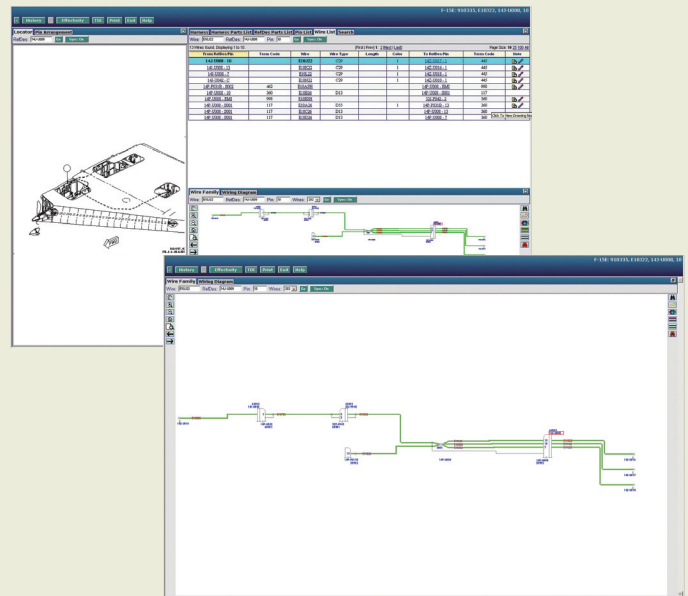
F-15E: 910335, E10322, 143-0000, 10

History | Effectivity | TOC | Print | Exit | Help

Locator | Pin Arrangement

RefDes: 143-0000 | Go | Spec On

Harness | Harness Parts List | RefDes Parts List | Pin List | Wire List | Search

Wire: B06U22 | RefDes: 143-0000 | Pin: 10 | Go | Spec On

12 Wires found. Displaying 1 to 10. | [First/Prev] 1, 2 [Next/Last] | Page Size: 10 25 100 All

| From RefDes/Pin | Term Code | Wire | Wire Type | Length | Color | To RefDes/Pin | Term Code | Note |
|---|---|---|---|---|---|---|---|---|
| 143-0000 - 10 | | B06U22 | C20 | | 1 | 142-5504 - 1 | 443 | |
| 143-0000 - 13 | | B06U22 | C20 | | 1 | 142-5504 - 1 | 443 | |
| 143-5508 - 7 | | B06U22 | C20 | | 1 | 142-5504 - 1 | 443 | |
| 143-0040 - 2 | | B06U22 | C20 | | 1 | 142-5504 - 1 | 443 | |
| 149-P0535 - B | 402 | B06U22M | | | | 149-5508 - B60 | 666 | |
| 149-0000 - 10 | 380 | B06U22 | D10 | | | 149-0000 - B60 | 327 | |
| 149-0000 - B60 | 666 | B06U22S | | | | 320-P040 - 4 | 500 | |
| 149-0000 - 2001 | 117 | B06U24 | D10 | | 1 | 149-P0535 - 13 | 380 | |
| 149-0000 - 2001 | 117 | B06U26 | D12 | | | 149-0000 - 13 | 380 | |
| 149-0000 - 2001 | 117 | B06U24 | D10 | | | 149-0000 - 2 | 380 | Click To View Drawing No |

Wire Family | Wiring Diagram

Wire: B06U22 | RefDes: 143-0000 | Pin: 10 | Wires: 250 | Go | Spec On

F-15E: 910335, E10322, 143-0000, 10

History | Effectivity | TOC | Print | Exit | Help

Wire Family | Wiring Diagram

Wire: B06U22 | RefDes: 143-0000 | Pin: 10 | Wires: 250 | Go | Spec On